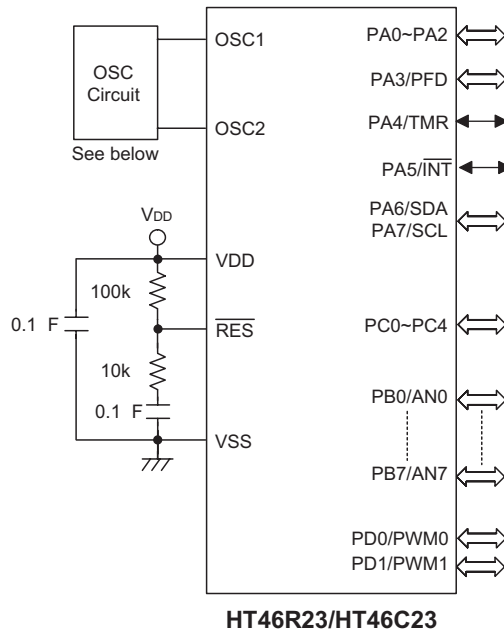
OSC Circuit

See below

OSC1

OSC2

$V_{DD}$

VDD

100k

0.1 F

$\overline{RES}$

10k

0.1 F

VSS

PA0~PA2

PA3/PFD

PA4/TMR

PA5/$\overline{INT}$

PA6/SDA
PA7/SCL

PC0~PC4

PB0/AN0

PB7/AN7

PD0/PWM0
PD1/PWM1

HT46R23/HT46C23